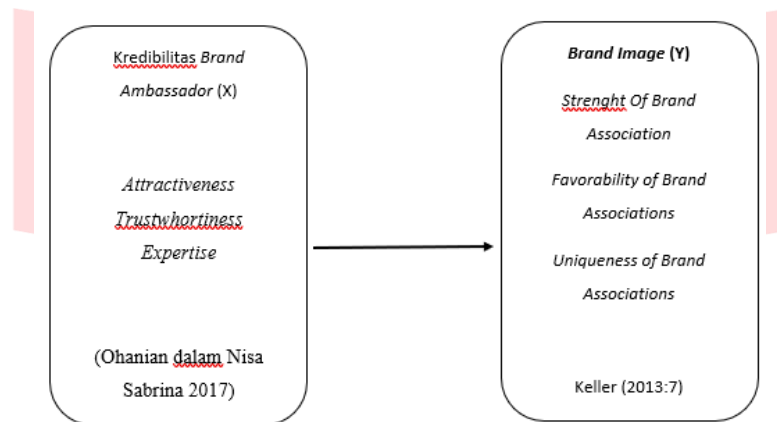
Kredibilitas Brand Ambassador (X)

Attractiveness
Trustwhortiness
Expertise

(Ohanian dalam Nisa Sabrina 2017)

Brand Image (Y)

Strenght Of Brand Association

Favorability of Brand Associations

Uniqueness of Brand Associations

Keller (2013:7)